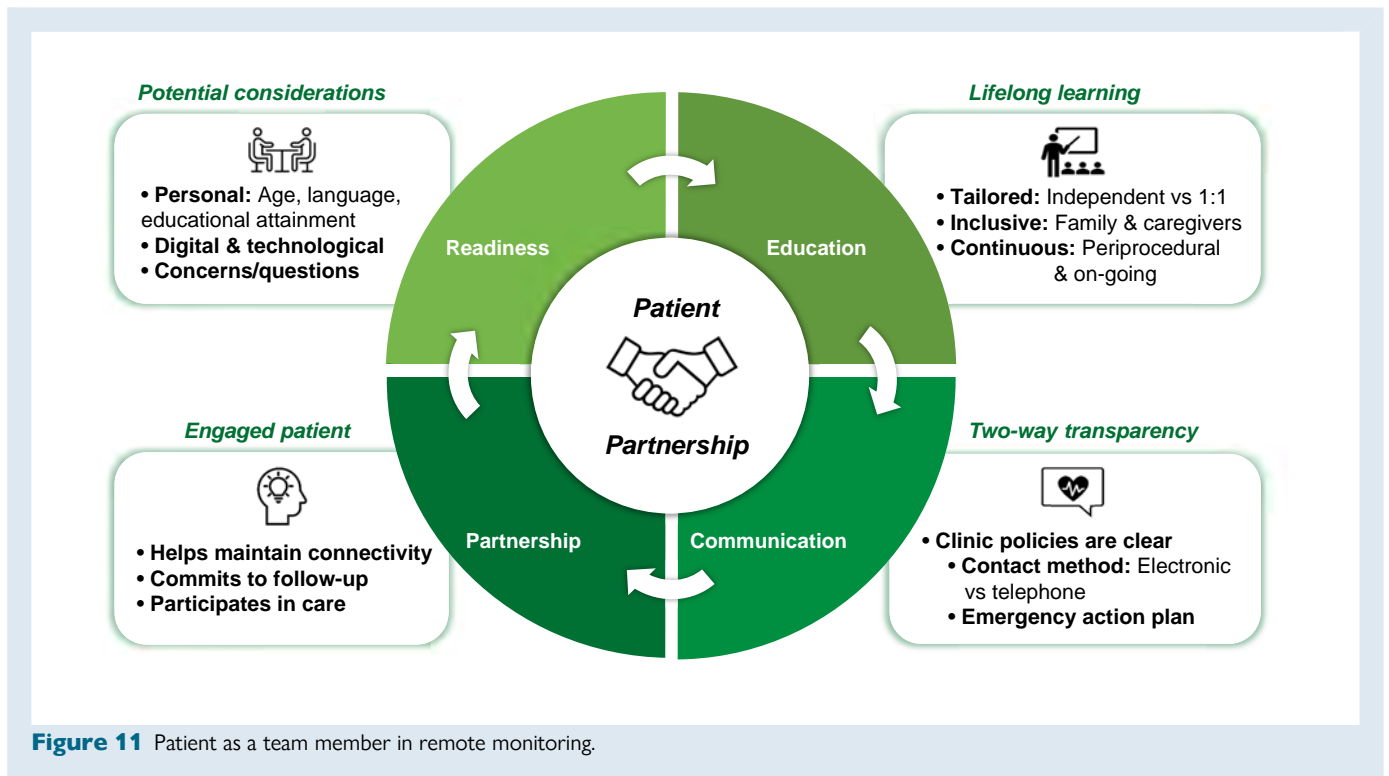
Potential considerations

• Personal: Age, language, educational attainment
• Digital & technological
• Concerns/questions

Lifelong learning

• Tailored: Independent vs 1:1
• Inclusive: Family & caregivers
• Continuous: Periprocedural & on-going

Readiness

Education

Patient

Partnership

Partnership

Communication

Engaged patient

• Helps maintain connectivity
• Commits to follow-up
• Participates in care

Two-way transparency

• Clinic policies are clear
• Contact method: Electronic vs telephone
• Emergency action plan

Figure 11 Patient as a team member in remote monitoring.